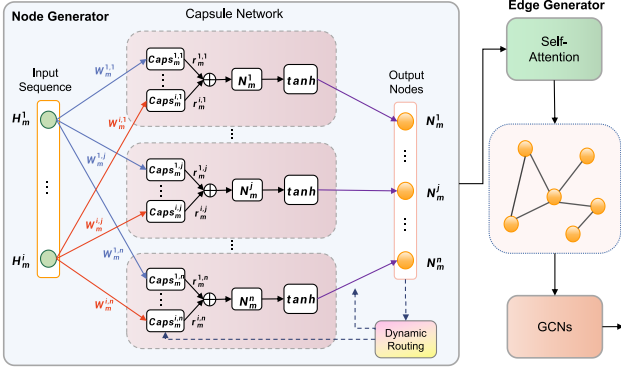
Node Generator

Capsule Network

Edge Generator

Input Sequence

$H_m^1$

$H_m^i$

$W_m^{1,1}$

$W_m^{i,1}$

$W_m^{1,j}$

$W_m^{i,j}$

$W_m^{1,n}$

$W_m^{i,n}$

$Caps_m^{1,1}$

$Caps_m^{i,1}$

$r_m^{1,1}$

$r_m^{i,1}$

$N_m^1$

$tanh$

$Caps_m^{1,j}$

$Caps_m^{i,j}$

$r_m^{1,j}$

$r_m^{i,j}$

$N_m^j$

$tanh$

$Caps_m^{1,n}$

$Caps_m^{i,n}$

$r_m^{1,n}$

$r_m^{i,n}$

$N_m^n$

$tanh$

Output Nodes

$N_m^1$

$N_m^j$

$N_m^n$

Dynamic Routing

Self-Attention

GCNs